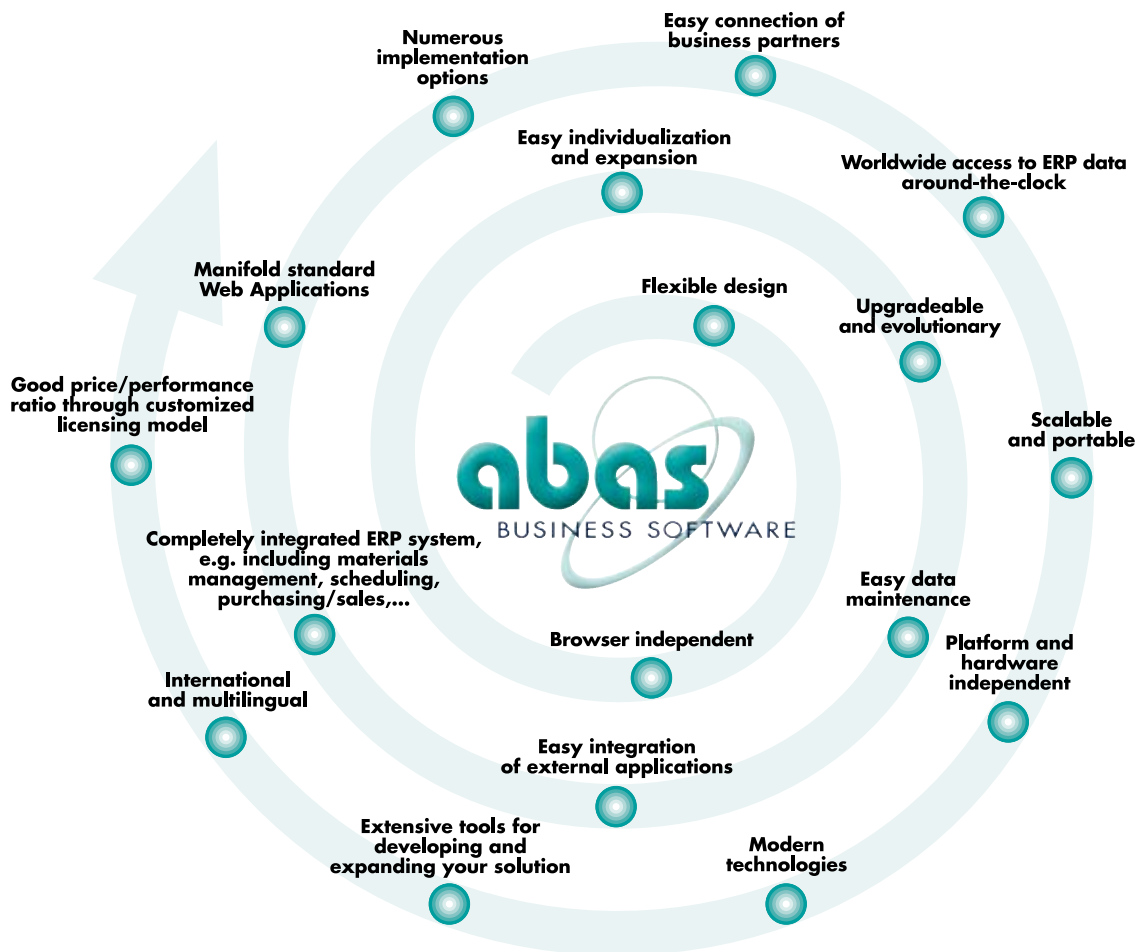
Numerous implementation options

Easy connection of business partners

Easy individualization and expansion

Worldwide access to ERP data around-the-clock

Manifold standard Web Applications

Flexible design

Upgradeable and evolutionary

Good price/performance ratio through customized licensing model

Scalable and portable

abas

BUSINESS SOFTWARE

Completely integrated ERP system, e.g. including materials management, scheduling, purchasing/sales,...

Easy data maintenance

Browser independent

Platform and hardware independent

International and multilingual

Easy integration of external applications

Extensive tools for developing and expanding your solution

Modern technologies